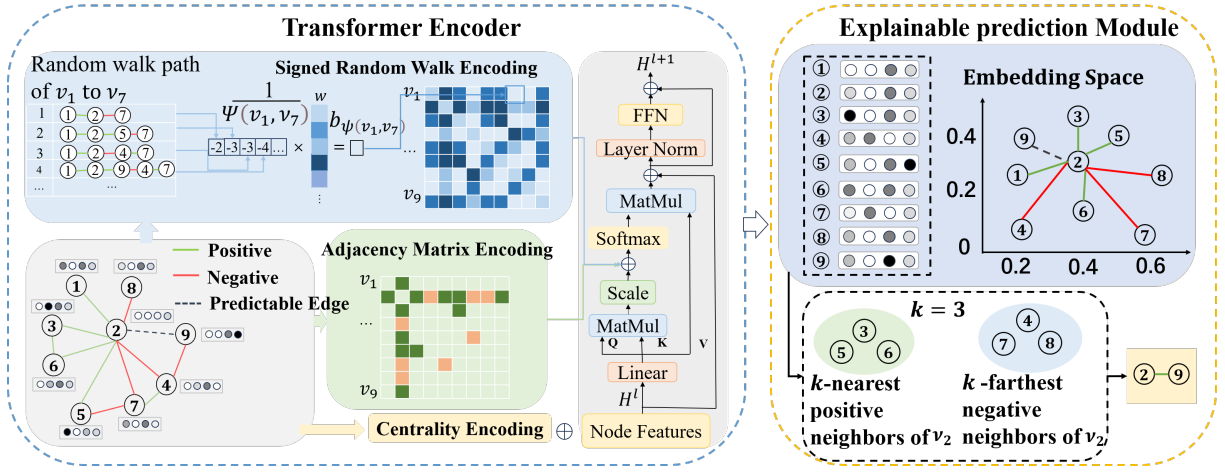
Transformer Encoder

Random walk path of $v_1$ to $v_7$

| 1 | ①-②-⑦ |
|---|---|
| 2 | ①-②-⑤-⑦ |
| 3 | ①-②-④-⑦ |
| 4 | ①-②-⑨-④-⑦ |
| ... | ... |

Signed Random Walk Encoding

$\frac{1}{\Psi(v_1, v_7)}$ × -2 -3 -3 -4 ... × w = $b_{\psi(v_1,v_7)}$

$v_1$ ... $v_9$

×

Positive
Negative
Predictable Edge

① ② ③ ④ ⑤ ⑥ ⑦ ⑧ ⑨

Adjacency Matrix Encoding

$v_1$ ... $v_9$

Centrality Encoding ⊕ Node Features

$H^{l+1}$
FFN
Layer Norm
MatMul
Softmax
Scale
MatMul
Q K V
Linear
$H^l$

Explainable prediction Module

① ② ③ ④ ⑤ ⑥ ⑦ ⑧ ⑨

Embedding Space

0.4
0.2
0
0.2 0.4 0.6

③ ⑨ ⑤ ① ② ⑧ ⑥ ④ ⑦

$k = 3$

③ ⑤ ⑥
$k$-nearest positive neighbors of $v_2$

④ ⑦ ⑧
$k$ -farthest negative neighbors of $v_2$

②-⑨